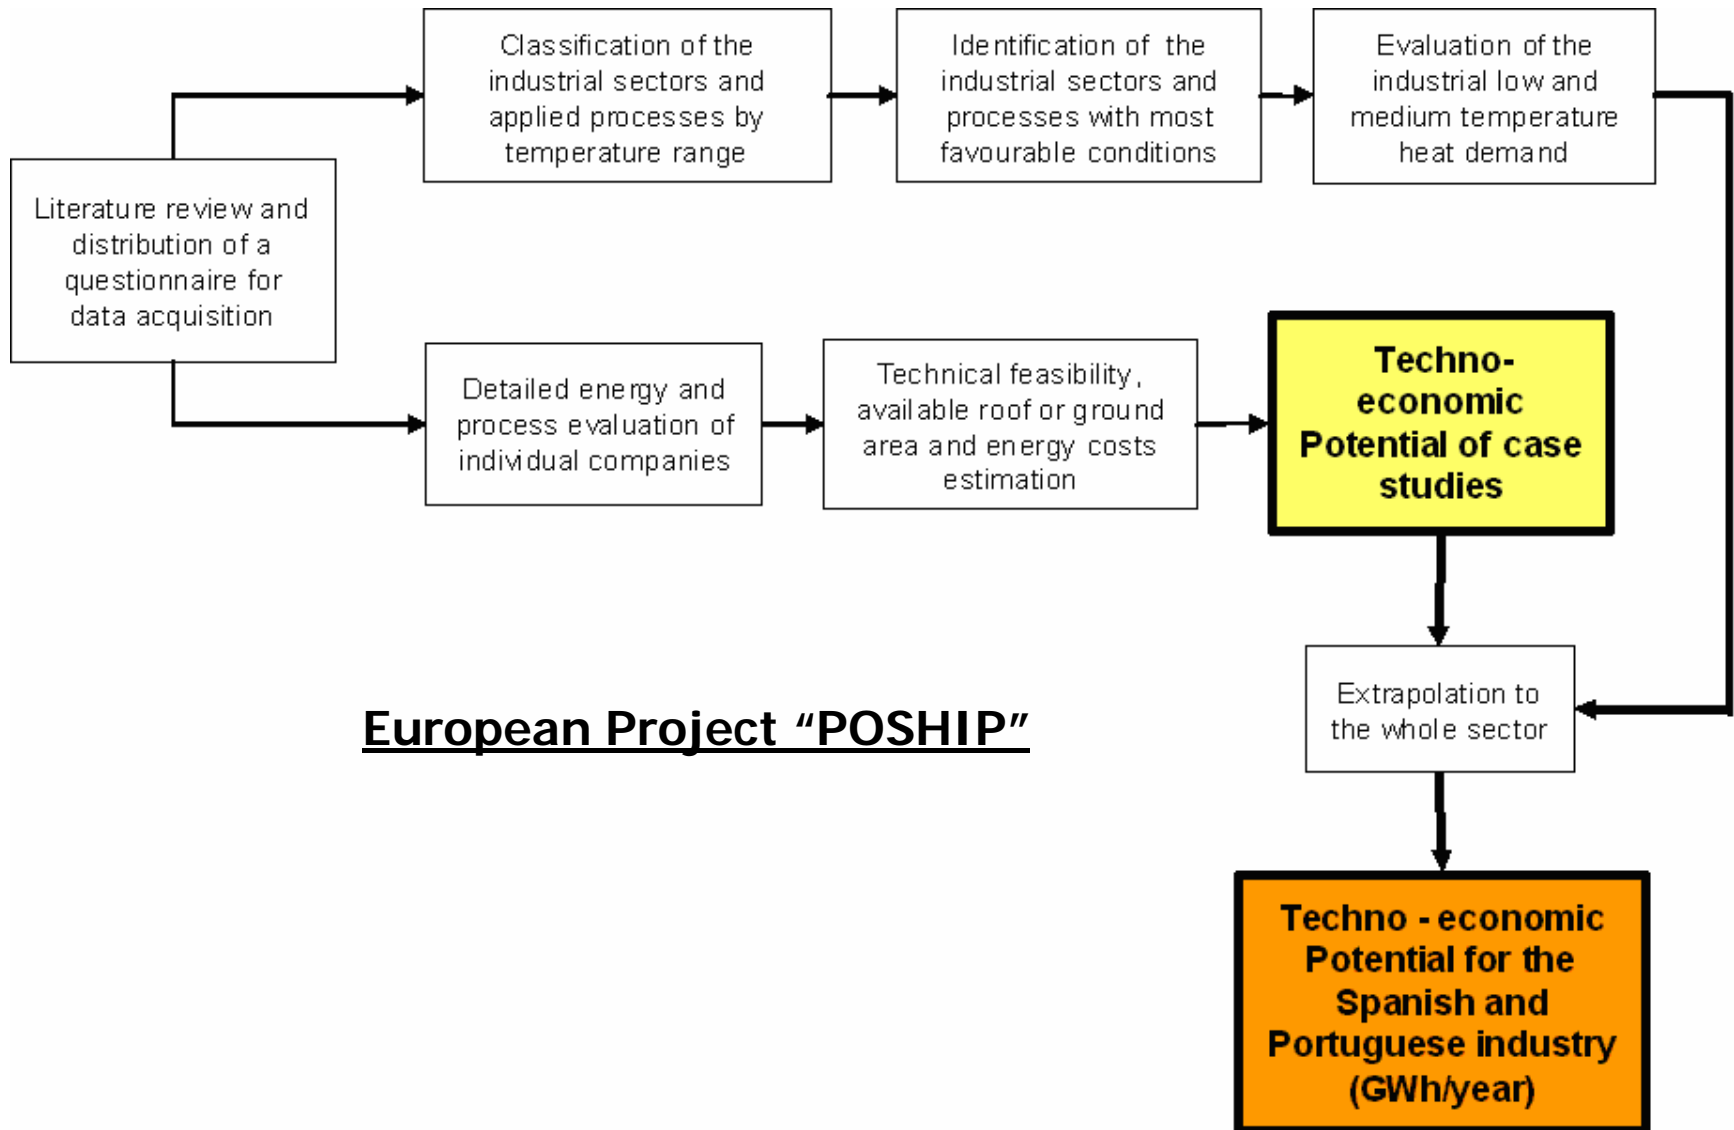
Literature review and distribution of a questionnaire for data acquisition

Classification of the industrial sectors and applied processes by temperature range

Identification of the industrial sectors and processes with most favourable conditions

Evaluation of the industrial low and medium temperature heat demand

Detailed energy and process evaluation of individual companies

Technical feasibility, available roof or ground area and energy costs estimation

Techno-economic Potential of case studies

Extrapolation to the whole sector

European Project “POSHIP”

Techno - economic Potential for the Spanish and Portuguese industry (GWh/year)